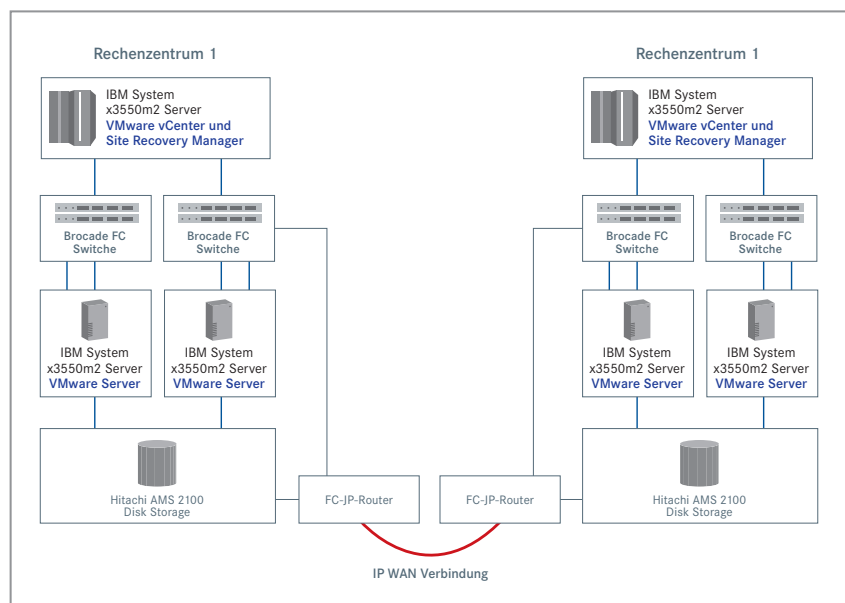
Rechenzentrum 1

IBM System
x3550m2 Server
VMware vCenter und
Site Recovery Manager

Brocade FC
Switche

Brocade FC
Switche

IBM System
x3550m2 Server
VMware Server

IBM System
x3550m2 Server
VMware Server

Hitachi AMS 2100
Disk Storage

FC-JP-Router

Rechenzentrum 1

IBM System
x3550m2 Server
VMware vCenter und
Site Recovery Manager

Brocade FC
Switche

Brocade FC
Switche

IBM System
x3550m2 Server
VMware Server

IBM System
x3550m2 Server
VMware Server

FC-JP-Router

Hitachi AMS 2100
Disk Storage

IP WAN Verbindung